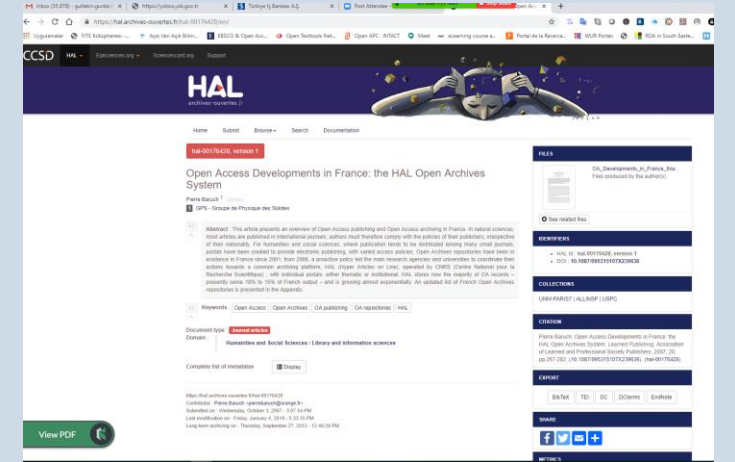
Inbox (35,076) - gulsekin.gunbo | https://yoksis.yok.gov.tr | Türkiye İş Bankası A.Ş. | Post Attendee | Open A

https://hal.archives-ouvertes.fr/hal-00176428/en/

Uygulamalar | İYTE Kütüphanesi | Açık Veri Açık Bilim | EBSCO & Open Acc | Open Textbook Net | Open APC - INTACT | Meet | eLearning course a | Portal de la Recerca | WUR Portal | RDA in South Easte

CCSD HAL Episciences.org Sciencesconf.org Support

HAL archives-ouvertes.fr

Home Submit Browse Search Documentation

hal-00176428, version 1

Open Access Developments in France: the HAL Open Archives System

Pierre Baruch 1

1 GPS - Groupe de Physique des Solides

Abstract : This article presents an overview of Open Access publishing and Open Access archiving in France. In natural sciences, most articles are published in international journals; authors must therefore comply with the policies of their publishers, irrespective of their nationality. For humanities and social sciences, where publication tends to be distributed among many small journals, portals have been created to provide electronic publishing, with varied access policies. Open Archives repositories have been in existence in France since 2001; from 2006, a proactive policy led the main research agencies and universities to coordinate their actions towards a common archiving platform, HAL (Hyper Articles on Line), operated by CNRS (Centre National pour la Recherche Scientifique) , with individual portals, either thematic or institutional. HAL stores now the majority of OA records – presently some 10% to 15% of French output – and is growing almost exponentially. An updated list of French Open Archives repositories is presented in the Appendix.

Keywords : Open Access | Open Archives | OA publishing | OA repositories | HAL

Document type : Journal articles
Domain : Humanities and Social Sciences / Library and information sciences

Complete list of metadatas Display

https://hal.archives-ouvertes.fr/hal-00176428
Contributor : Pierre Baruch <pierrebaruch@orange.fr>
Submitted on : Wednesday, October 3, 2007 - 3:07:54 PM
Last modification on : Friday, January 4, 2019 - 5:33:15 PM
Long-term archiving on : Thursday, September 27, 2012 - 12:46:29 PM

FILES
OA_Developments_in_France_fina...
Files produced by the author(s)
See related files

IDENTIFIERS
HAL Id : hal-00176428, version 1
DOI : 10.1087/095315107X239636

COLLECTIONS
UNIV-PARIS7 | ALLINSP | USPC

CITATION
Pierre Baruch. Open Access Developments in France: the HAL Open Archives System. Learned Publishing, Association of Learned and Professional Society Publishers, 2007, 20, pp.267-282. ⟨10.1087/095315107X239636⟩. ⟨hal-00176428⟩

EXPORT
BibTeX TEI DC DCterms EndNote

SHARE

METRICS

View PDF